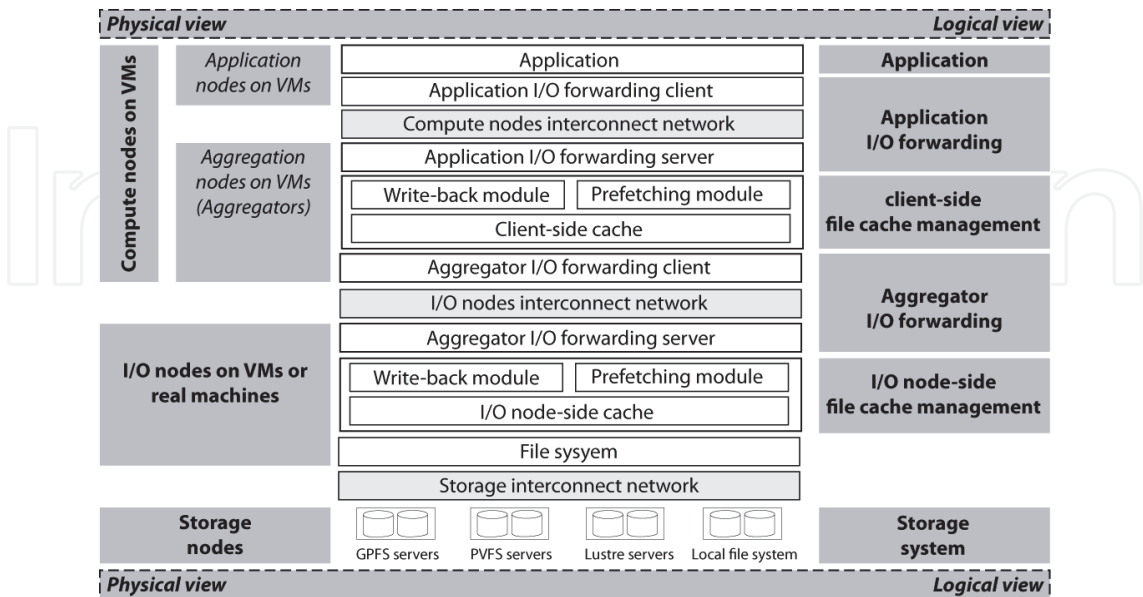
Physical view

Logical view

Compute nodes on VMs

Application nodes on VMs

Aggregation nodes on VMs (Aggregators)

Application

Application I/O forwarding client

Compute nodes interconnect network

Application I/O forwarding server

Write-back module

Prefetching module

Client-side cache

Aggregator I/O forwarding client

I/O nodes interconnect network

Aggregator I/O forwarding server

I/O nodes on VMs or real machines

Write-back module

Prefetching module

I/O node-side cache

File sysyem

Storage interconnect network

Storage nodes

GPFS servers

PVFS servers

Lustre servers

Local file system

Application

Application I/O forwarding

client-side file cache management

Aggregator I/O forwarding

I/O node-side file cache management

Storage system

Physical view

Logical view